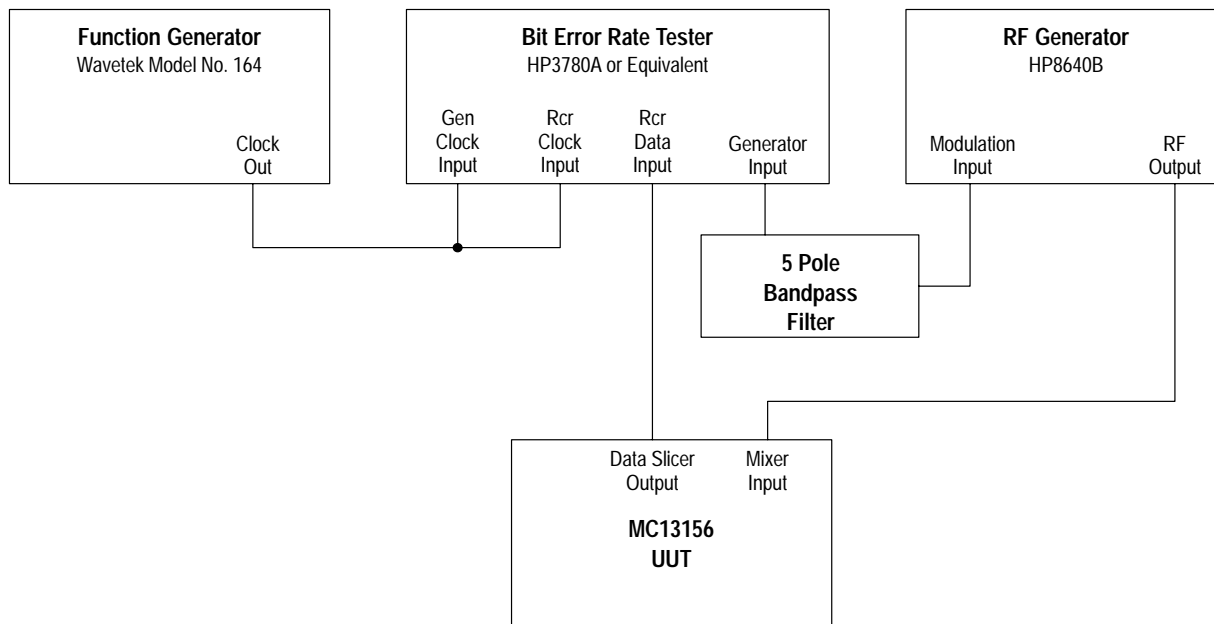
Function Generator
Wavetek Model No. 164

Clock Out

Bit Error Rate Tester
HP3780A or Equivalent

Gen Clock Input

Rcr Clock Input

Rcr Data Input

Generator Input

RF Generator
HP8640B

Modulation Input

RF Output

5 Pole Bandpass Filter

Data Slicer Output

Mixer Input

MC13156
UUT